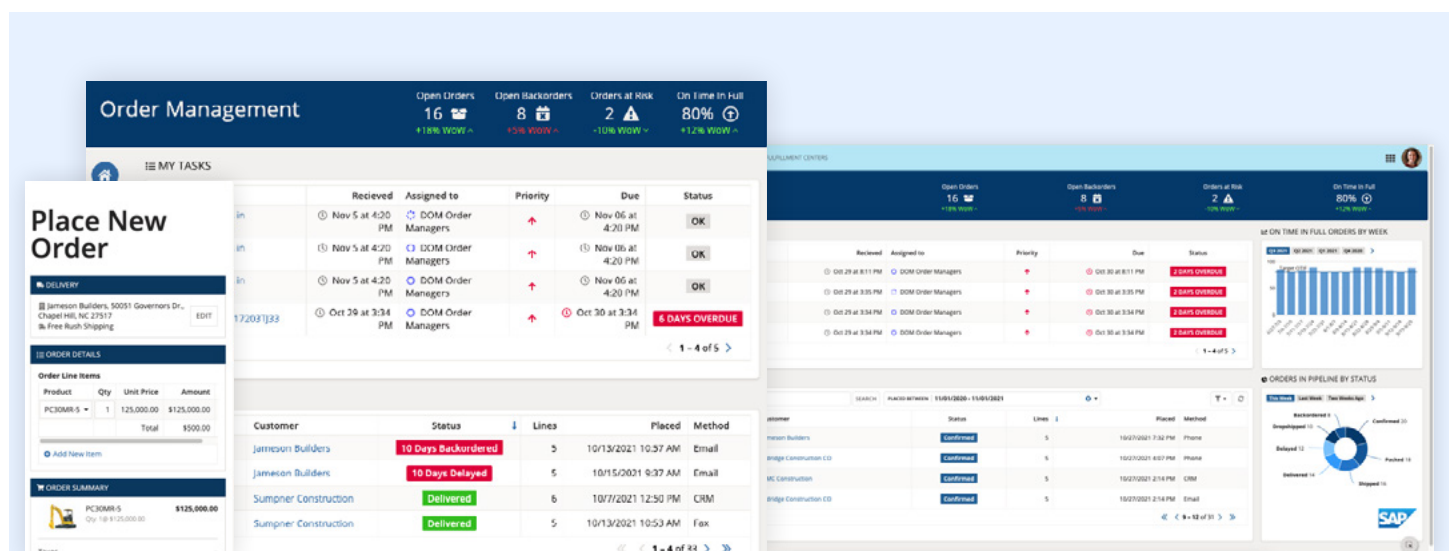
Order Management

Open Orders
16
+18% WoW

Open Backorders
8
+5% WoW

Orders at Risk
2
-10% WoW

On Time In Full
80%
+12% WoW

MY TASKS

| | Recieved | Assigned to | Priority | Due | Status |
|---|---|---|---|---|---|
| in | Nov 5 at 4:20 PM | DOM Order Managers | | Nov 06 at 4:20 PM | OK |
| in | Nov 5 at 4:20 PM | DOM Order Managers | | Nov 06 at 4:20 PM | OK |
| in | Nov 5 at 4:20 PM | DOM Order Managers | | Nov 06 at 4:20 PM | OK |
| 172031]33 | Oct 29 at 3:34 PM | DOM Order Managers | | Oct 30 at 4:20 PM | 6 DAYS OVERDUE |

1 – 4 of 5

| Customer | Status | Lines | Placed | Method |
|---|---|---|---|---|
| Jameson Builders | 10 Days Backordered | 5 | 10/13/2021 10:57 AM | Email |
| Jameson Builders | 10 Days Delayed | 5 | 10/15/2021 9:37 AM | Email |
| Sumpner Construction | Delivered | 6 | 10/7/2021 12:50 PM | CRM |
| Sumpner Construction | Delivered | 5 | 10/13/2021 10:53 AM | Fax |

1 – 4 of 33

Place New Order

DELIVERY
Jameson Builders, 50051 Governors Dr., Chapel Hill, NC 27517
Free Rush Shipping
EDIT

ORDER DETAILS
Order Line Items

| Product | Qty | Unit Price | Amount |
|---|---|---|---|
| PC30MR-5 | 1 | 125,000.00 | $125,000.00 |
| | | Total | $500.00 |

Add New Item

ORDER SUMMARY
PC30MR-5
Qty: 1@ $125,000.00
$125,000.00

FULFILLMENT CENTERS

Open Orders
16
+18% WoW

Open Backorders
8
+5% WoW

Orders at Risk
2
-10% WoW

On Time In Full
80%
+12% WoW

| Recieved | Assigned to | Priority | Due | Status |
|---|---|---|---|---|
| Oct 29 at 8:11 PM | DOM Order Managers | | Oct 30 at 8:11 PM | 2 DAYS OVERDUE |
| Oct 29 at 3:35 PM | DOM Order Managers | | Oct 30 at 3:35 PM | 2 DAYS OVERDUE |
| Oct 29 at 3:34 PM | DOM Order Managers | | Oct 30 at 3:34 PM | 2 DAYS OVERDUE |
| Oct 29 at 3:34 PM | DOM Order Managers | | Oct 30 at 3:34 PM | 2 DAYS OVERDUE |

1 – 4 of 5

ON TIME IN FULL ORDERS BY WEEK
Q4 2021 Q3 2021 Q2 2021 Q1 2021 Q4 2020

SEARCH PLACED BETWEEN 11/01/2020 - 11/01/2021

| Customer | Status | Lines | Placed | Method |
|---|---|---|---|---|
| meson Builders | Confirmed | 5 | 10/27/2021 7:32 PM | Phone |
| Bridge Construction CO | Confirmed | 5 | 10/27/2021 4:07 PM | Phone |
| MC Construction | Confirmed | 5 | 10/27/2021 2:14 PM | CRM |
| Bridge Construction CO | Confirmed | 5 | 10/27/2021 2:14 PM | Email |

9 – 12 of 31

ORDERS IN PIPELINE BY STATUS
This Week Last Week Two Weeks Ago
Backordered 8
Confirmed 20
Dropshipped 10
Delayed 12
Packed 18
Delivered 14
Shipped 15

SAP